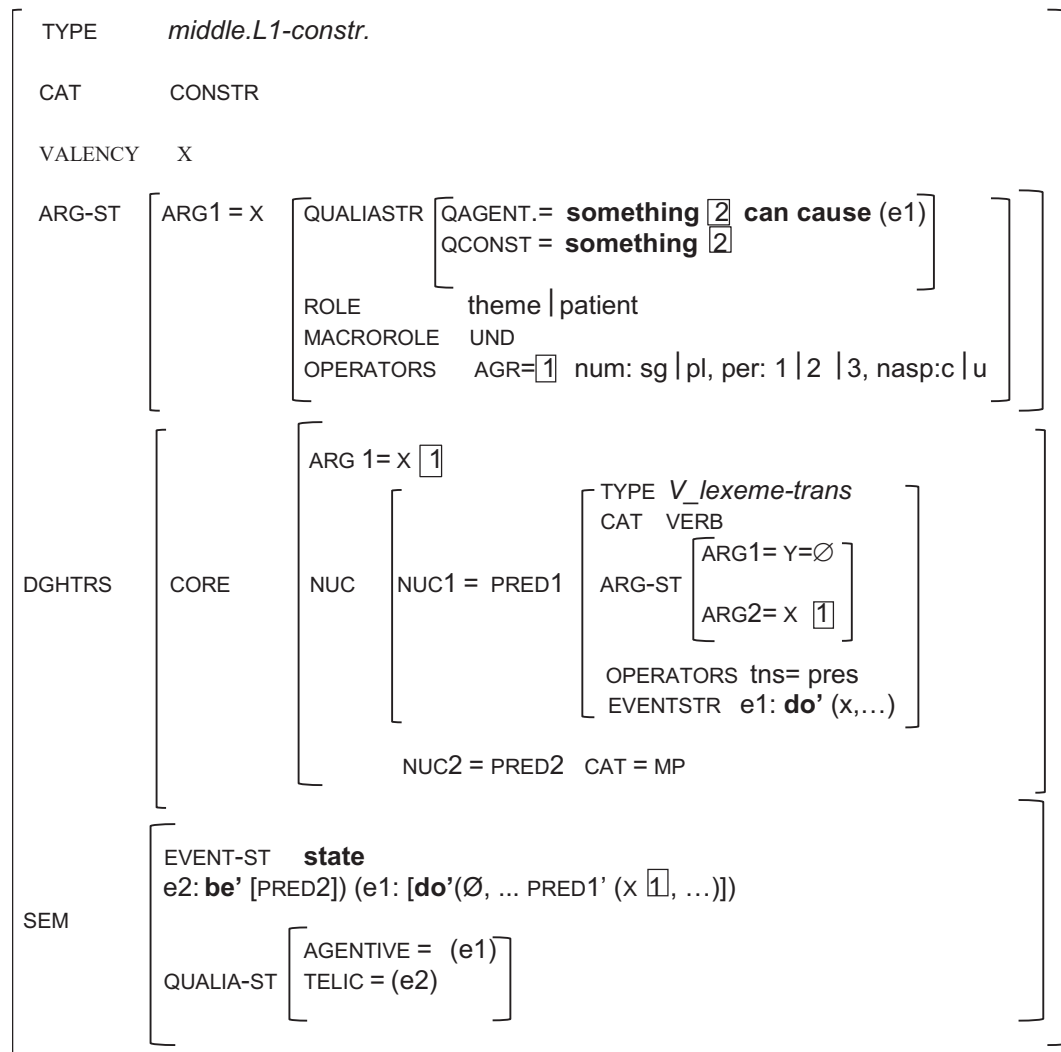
TYPE *middle.L1-constr.*

CAT CONSTR

VALENCY X

ARG-ST ARG1 = X QUALIASTR QAGENT.= **something** 2 **can cause** (e1)
QCONST = **something** 2
ROLE theme | patient
MACROROLE UND
OPERATORS AGR= 1 num: sg | pl, per: 1 | 2 | 3, nasp:c | u

DGHTRS CORE ARG 1= X 1
NUC NUC1 = PRED1 TYPE *V_lexeme-trans*
CAT VERB
ARG-ST ARG1= Y=∅
ARG2= X 1
OPERATORS tns= pres
EVENTSTR e1: **do'** (x,…)
NUC2 = PRED2 CAT = MP

SEM EVENT-ST **state**
e2: **be'** [PRED2]) (e1: [**do'**(∅, ... PRED1' (X 1, …)])
QUALIA-ST AGENTIVE = (e1)
TELIC = (e2)